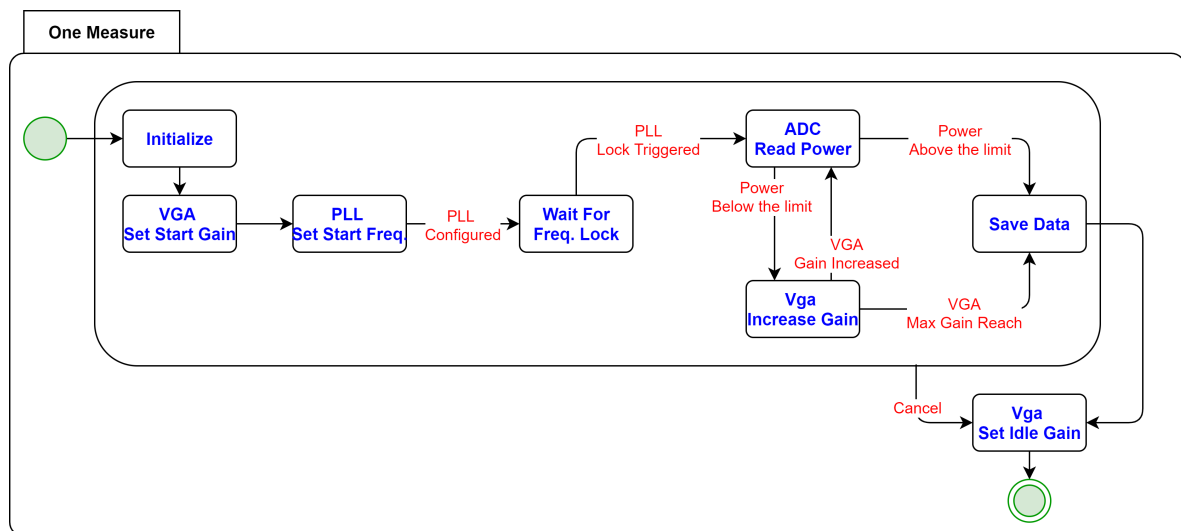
One Measure

Initialize

VGA
Set Start Gain

PLL
Set Start Freq.

PLL
Configured

Wait For
Freq. Lock

PLL
Lock Triggered

ADC
Read Power

Power
Below the limit

VGA
Gain Increased

Vga
Increase Gain

Power
Above the limit

Save Data

VGA
Max Gain Reach

Cancel

Vga
Set Idle Gain